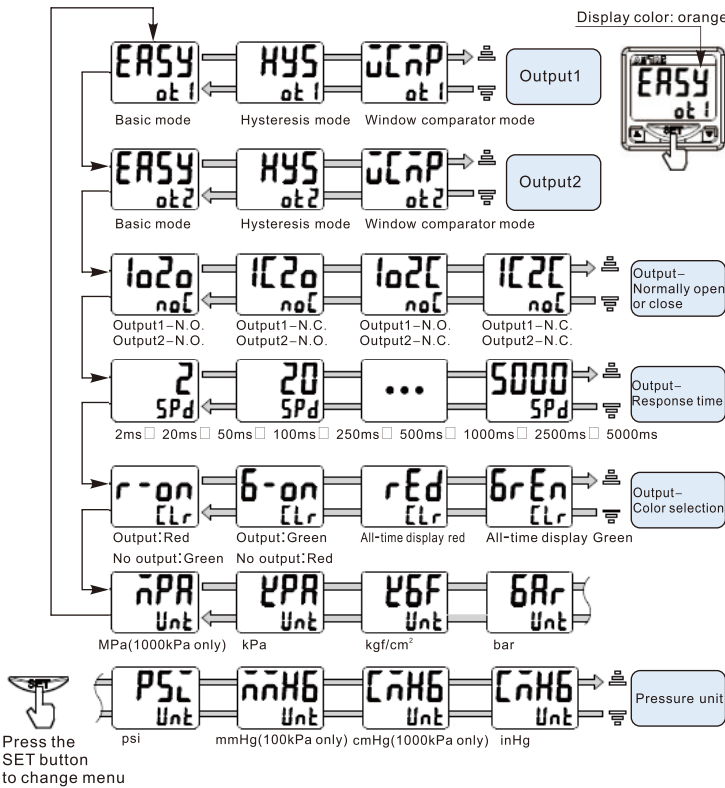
Display color: orange

EASY ot1
Basic mode
HYS ot1
Hysteresis mode
uCnP ot1
Window comparator mode
Output1

EASY ot1

SET

EASY ot2
Basic mode
HYS ot2
Hysteresis mode
uCnP ot2
Window comparator mode
Output2

1o2o noC
Output1–N.O.
Output2–N.O.
1C2o noC
Output1–N.C.
Output2–N.O.
1o2C noC
Output1–N.O.
Output2–N.C.
1C2C noC
Output1–N.C.
Output2–N.C.
Output–Normally open or close

2 SPd
20 SPd
...
5000 SPd
Output–Response time
2ms□ 20ms□ 50ms□ 100ms□ 250ms□ 500ms□ 1000ms□ 2500ms□ 5000ms

r-on CLr
Output:Red
No output:Green
G-on CLr
Output:Green
No output:Red
rEd CLr
All-time display red
GrEn CLr
All-time display Green
Output–Color selection

nPA Unt
MPa(1000kPa only)
kPA Unt
kPa
kGF Unt
kgf/cm$^2$
bAr Unt
bar

PSi Unt
psi
nnHG Unt
mmHg(100kPa only)
CnHG Unt
cmHg(1000kPa only)
CnHG Unt
inHg
Pressure unit

SET
Press the SET button to change menu